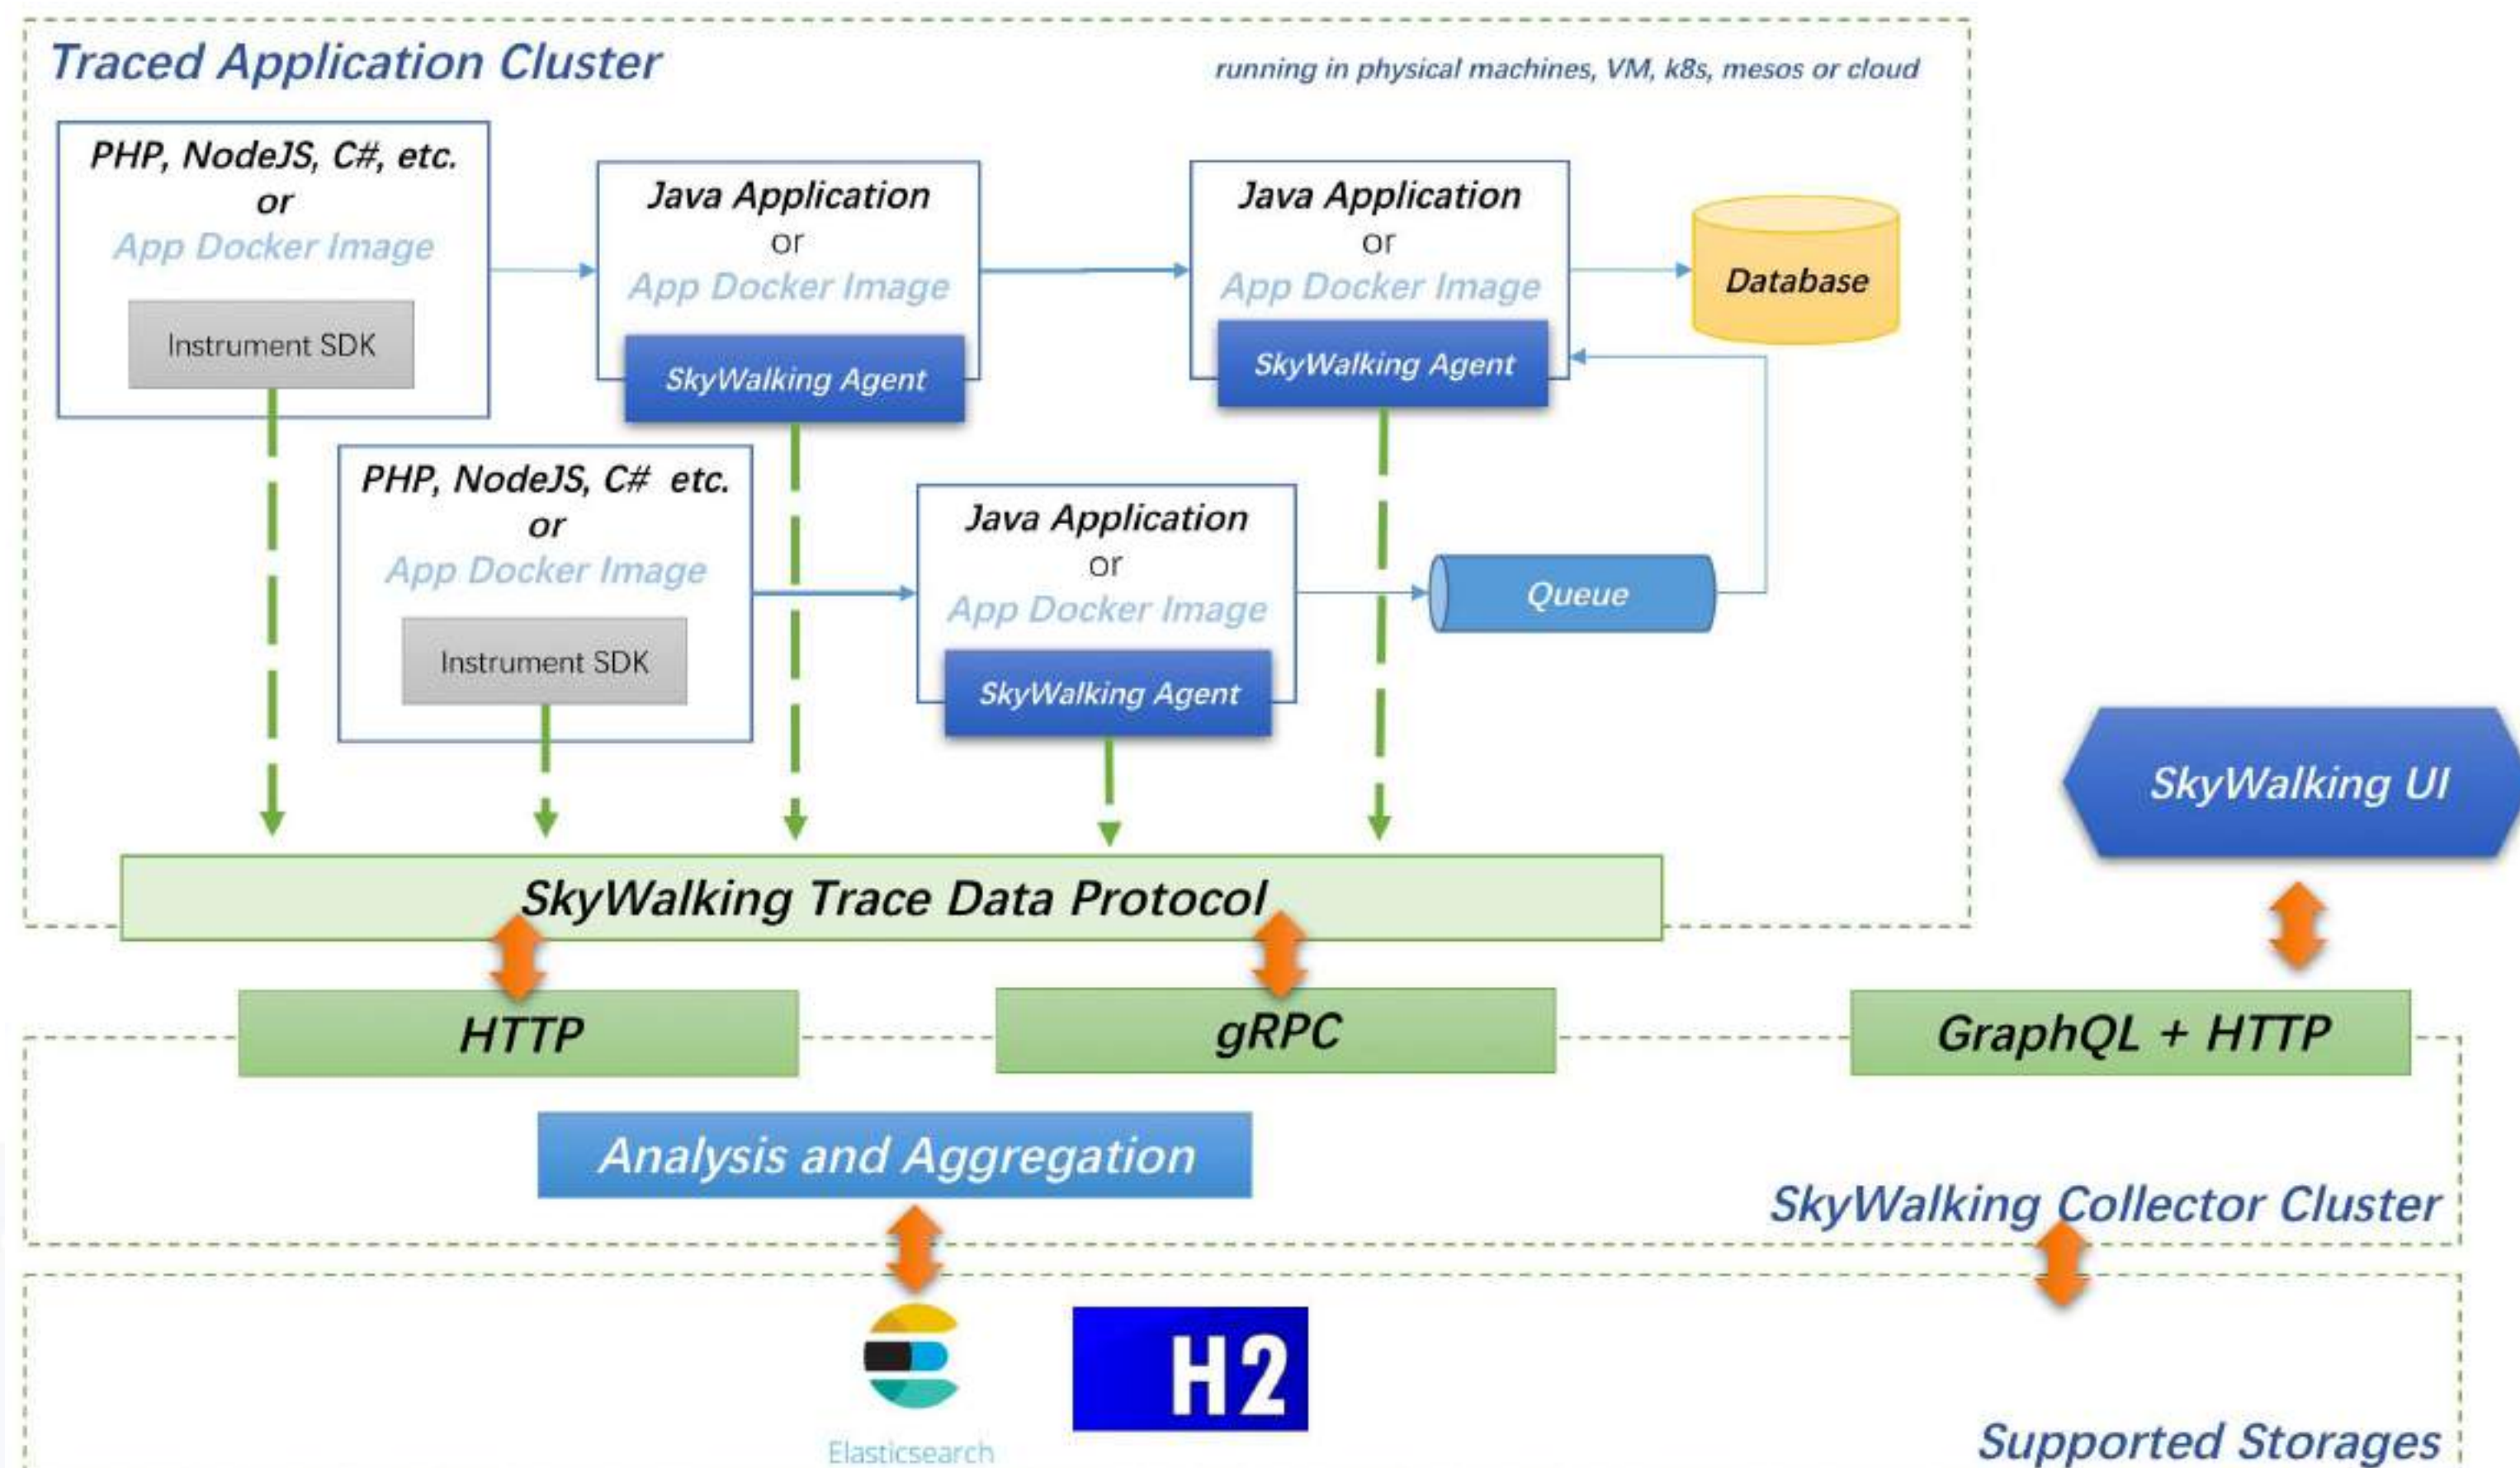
Traced Application Cluster

running in physical machines, VM, k8s, mesos or cloud

PHP, NodeJS, C#, etc.
or
App Docker Image

Instrument SDK

Java Application
or
App Docker Image

SkyWalking Agent

Java Application
or
App Docker Image

SkyWalking Agent

Database

PHP, NodeJS, C# etc.
or
App Docker Image

Instrument SDK

Java Application
or
App Docker Image

SkyWalking Agent

Queue

SkyWalking UI

SkyWalking Trace Data Protocol

HTTP

gRPC

GraphQL + HTTP

Analysis and Aggregation

SkyWalking Collector Cluster

Elasticsearch

H2

Supported Storages